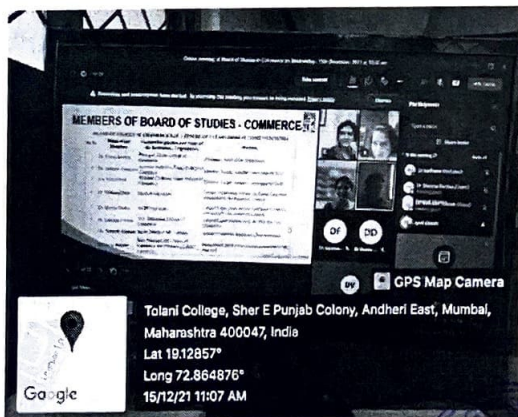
MEMBERS OF BOARD OF STUDIES - COMMERCE

Participants

DF

DD

DY

GPS Map Camera

Tolani College, Sher E Punjab Colony, Andheri East, Mumbai, Maharashtra 400047, India

Lat 19.12857°

Long 72.864876°

15/12/21 11:07 AM

Google